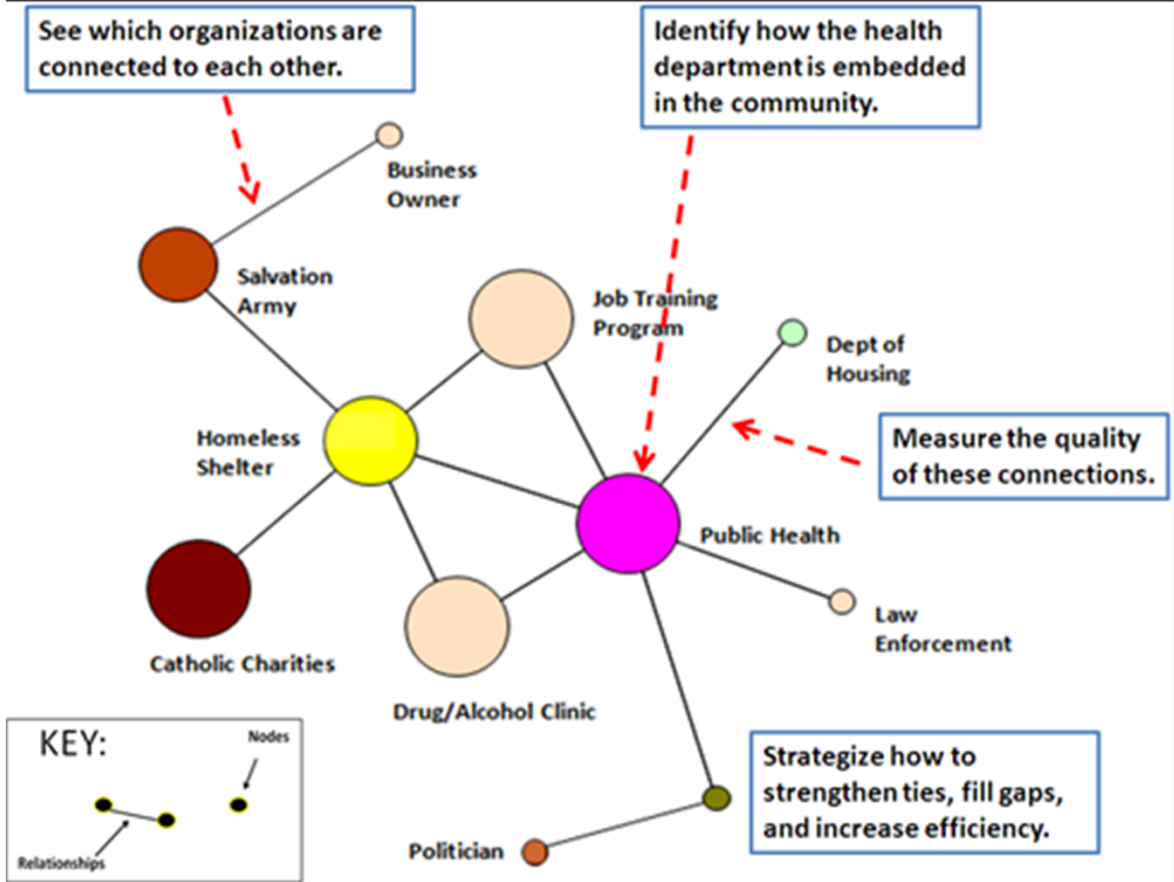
See which organizations are connected to each other.

Identify how the health department is embedded in the community.

Business Owner

Salvation Army

Job Training Program

Dept of Housing

Homeless Shelter

Measure the quality of these connections.

Public Health

Catholic Charities

Law Enforcement

Drug/Alcohol Clinic

KEY:

Nodes

Relationships

Strategize how to strengthen ties, fill gaps, and increase efficiency.

Politician